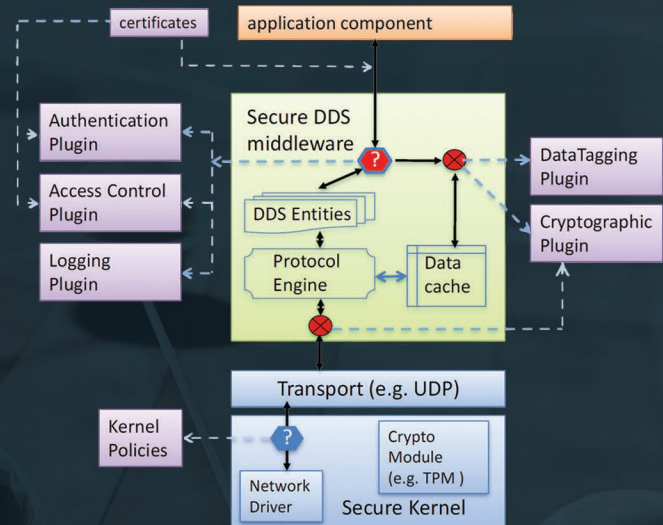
certificates

application component

Authentication Plugin

Access Control Plugin

Logging Plugin

Secure DDS middleware

?

DDS Entities

Protocol Engine

Data cache

DataTagging Plugin

Cryptographic Plugin

Transport (e.g. UDP)

Kernel Policies

?

Crypto Module (e.g. TPM )

Network Driver

Secure Kernel